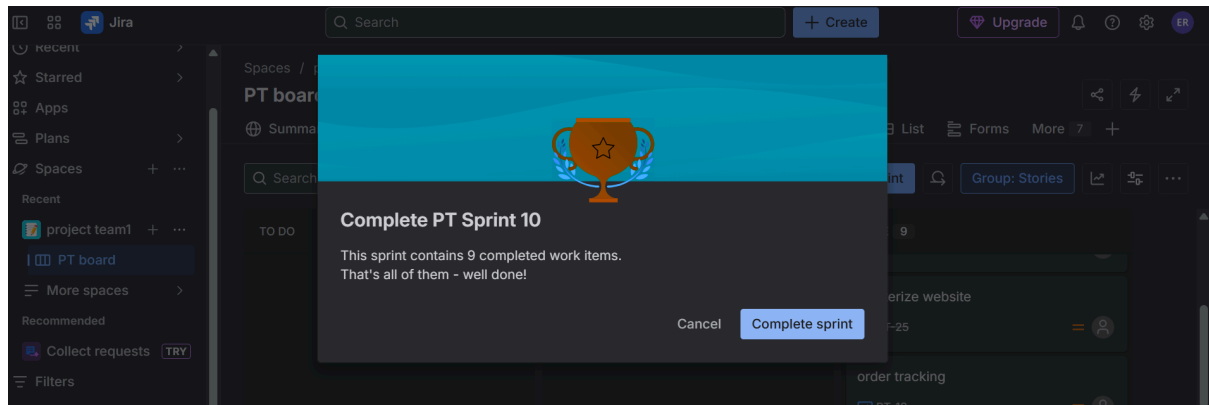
Jira

Search

+ Create

Upgrade

ER

Recent

Starred

Apps

Plans

Spaces

Recent

project team1

PT board

More spaces

Recommended

Collect requests TRY

Filters

Spaces / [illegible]

PT boar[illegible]

Summa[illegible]

List Forms More 7

Search

int

Group: Stories

TO DO

9

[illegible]erize website

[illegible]T-25

order tracking

Complete PT Sprint 10

This sprint contains 9 completed work items.
That's all of them - well done!

Cancel Complete sprint